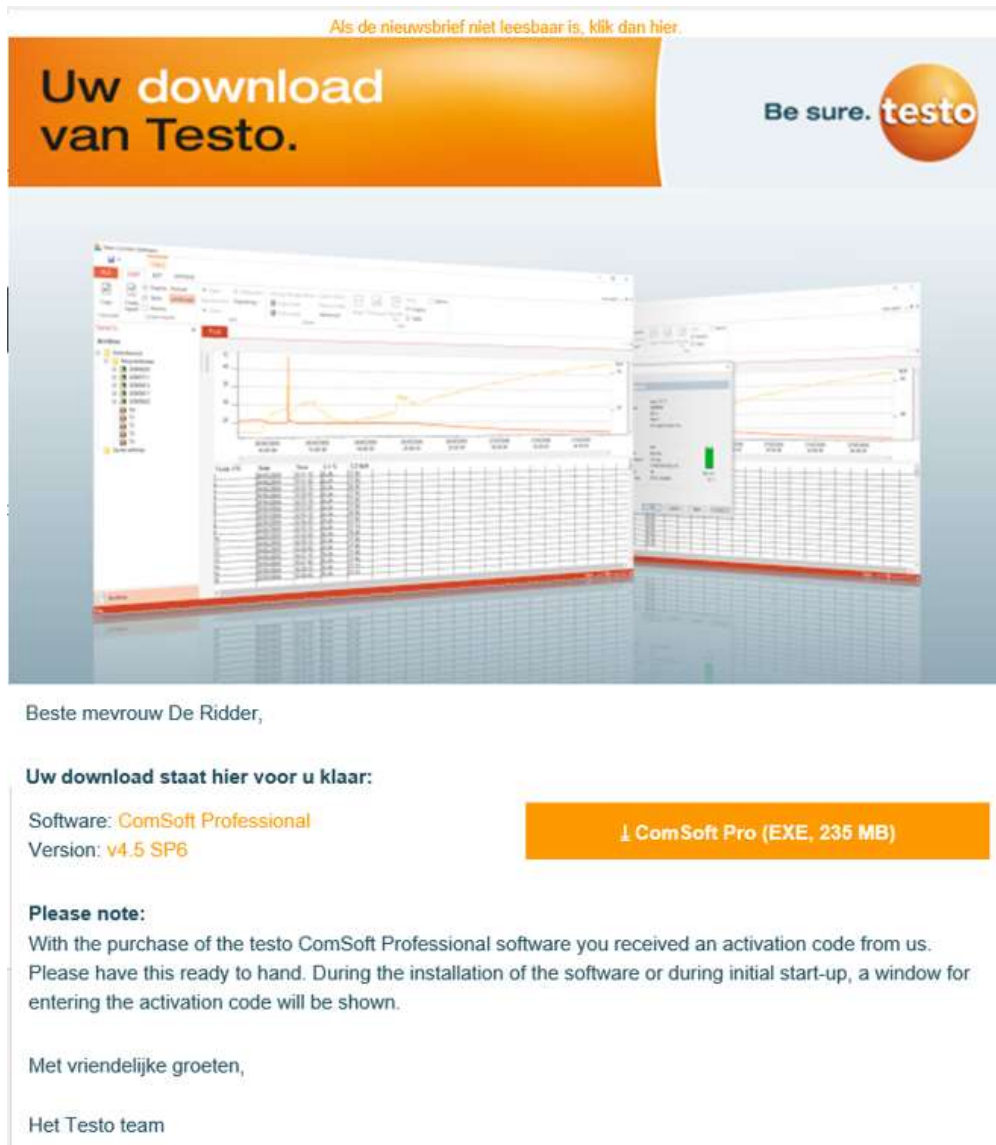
Als de nieuwsbrief niet leesbaar is, klik dan hier.

Uw download van Testo.

Be sure. testo

Beste mevrouw De Ridder,

**Uw download staat hier voor u klaar:**

Software: ComSoft Professional
Version: v4.5 SP6

⤓ ComSoft Pro (EXE, 235 MB)

**Please note:**
With the purchase of the testo ComSoft Professional software you received an activation code from us. Please have this ready to hand. During the installation of the software or during initial start-up, a window for entering the activation code will be shown.

Met vriendelijke groeten,

Het Testo team